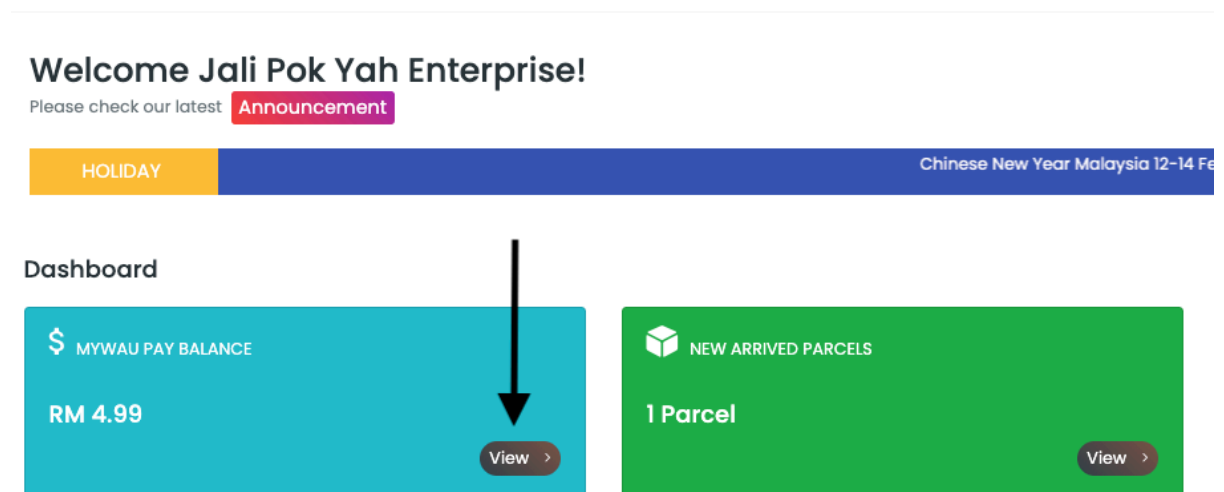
Welcome Jali Pok Yah Enterprise!

Please check our latest Announcement

HOLIDAY

Chinese New Year Malaysia 12-14 Fe

Dashboard

$ MYWAU PAY BALANCE

RM 4.99

View ›

NEW ARRIVED PARCELS

1 Parcel

View ›